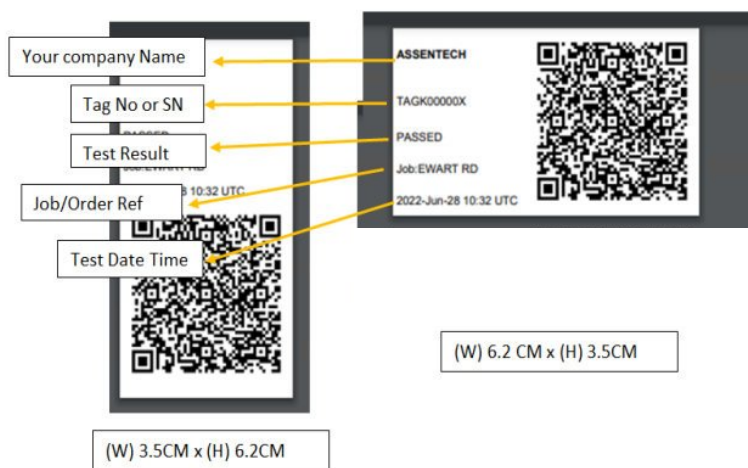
Your company Name

Tag No or SN

PASSED

Test Result

Job:EWART RD

Job/Order Ref

28 10:32 UTC

Test Date Time

ASSENTECH

TAGK00000X

PASSED

Job:EWART RD

2022-Jun-28 10:32 UTC

(W) 6.2 CM x (H) 3.5CM

(W) 3.5CM x (H) 6.2CM